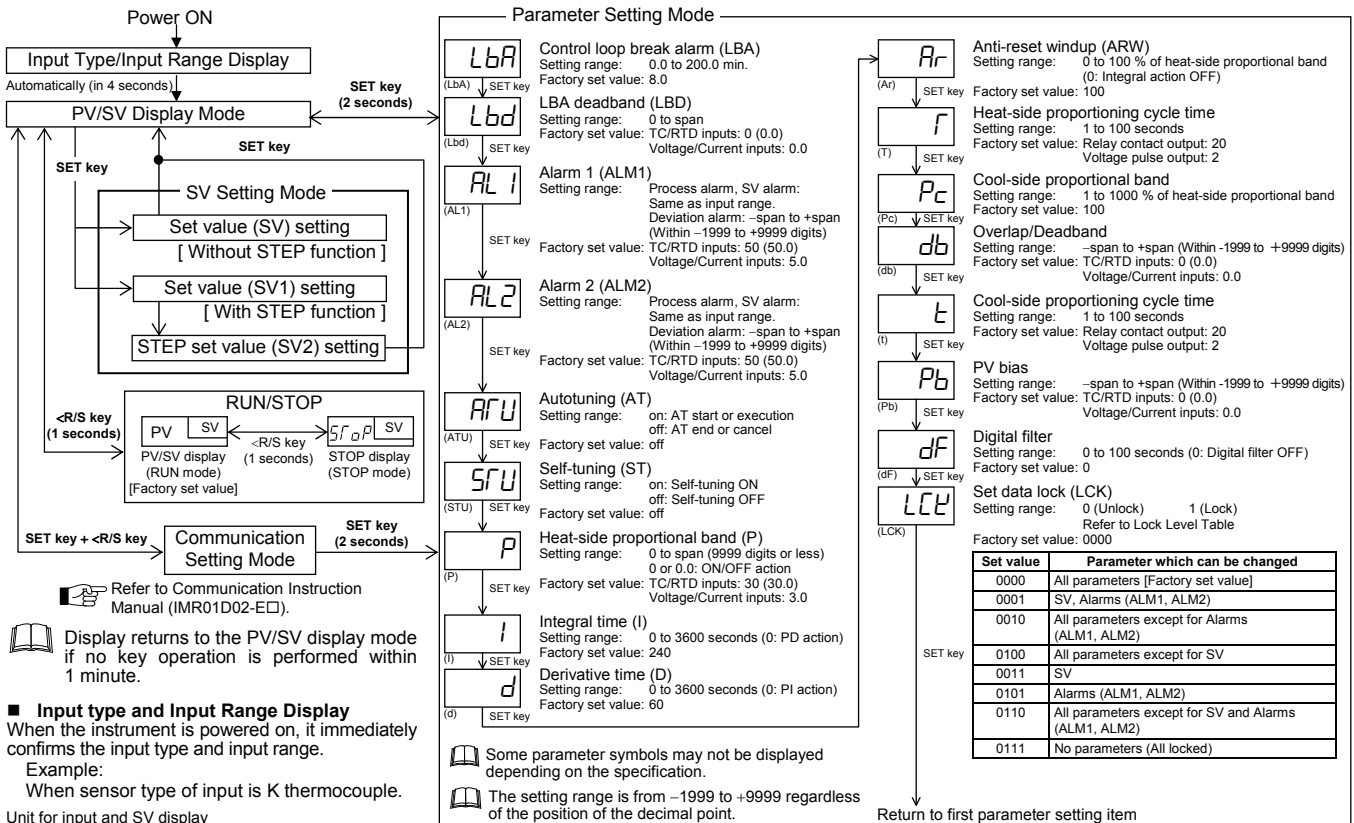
Power ON

Input Type/Input Range Display

Automatically (in 4 seconds)

PV/SV Display Mode

SET key (2 seconds)

SET key

SET key

SV Setting Mode

Set value (SV) setting
[ Without STEP function ]

Set value (SV1) setting
[ With STEP function ]

STEP set value (SV2) setting

RUN/STOP

<R/S key (1 seconds)

PV SV

<R/S key (1 seconds)

SToP SV

PV/SV display (RUN mode) [Factory set value]

STOP display (STOP mode)

SET key + <R/S key

Communication Setting Mode

SET key (2 seconds)

Refer to Communication Instruction Manual (IMR01D02-E☐).

Display returns to the PV/SV display mode if no key operation is performed within 1 minute.

■ Input type and Input Range Display
When the instrument is powered on, it immediately confirms the input type and input range.
Example:
When sensor type of input is K thermocouple.

Unit for input and SV display

Parameter Setting Mode

LbA (LbA) SET key
Control loop break alarm (LBA)
Setting range: 0.0 to 200.0 min.
Factory set value: 8.0

Lbd (Lbd) SET key
LBA deadband (LBD)
Setting range: 0 to span
Factory set value: TC/RTD inputs: 0 (0.0)
Voltage/Current inputs: 0.0

AL1 (AL1) SET key
Alarm 1 (ALM1)
Setting range: Process alarm, SV alarm: Same as input range.
Deviation alarm: −span to +span (Within −1999 to +9999 digits)
Factory set value: TC/RTD inputs: 50 (50.0)
Voltage/Current inputs: 5.0

AL2 (AL2) SET key
Alarm 2 (ALM2)
Setting range: Process alarm, SV alarm: Same as input range.
Deviation alarm: −span to +span (Within −1999 to +9999 digits)
Factory set value: TC/RTD inputs: 50 (50.0)
Voltage/Current inputs: 5.0

ATU (ATU) SET key
Autotuning (AT)
Setting range: on: AT start or execution
off: AT end or cancel
Factory set value: off

STU (STU) SET key
Self-tuning (ST)
Setting range: on: Self-tuning ON
off: Self-tuning OFF
Factory set value: off

P (P) SET key
Heat-side proportional band (P)
Setting range: 0 to span (9999 digits or less)
0 or 0.0: ON/OFF action
Factory set value: TC/RTD inputs: 30 (30.0)
Voltage/Current inputs: 3.0

I (I) SET key
Integral time (I)
Setting range: 0 to 3600 seconds (0: PD action)
Factory set value: 240

d (d) SET key
Derivative time (D)
Setting range: 0 to 3600 seconds (0: PI action)
Factory set value: 60

Some parameter symbols may not be displayed depending on the specification.

The setting range is from −1999 to +9999 regardless of the position of the decimal point.

Ar (Ar) SET key
Anti-reset windup (ARW)
Setting range: 0 to 100 % of heat-side proportional band (0: Integral action OFF)
Factory set value: 100

T (T) SET key
Heat-side proportioning cycle time
Setting range: 1 to 100 seconds
Factory set value: Relay contact output: 20
Voltage pulse output: 2

Pc (Pc) SET key
Cool-side proportional band
Setting range: 1 to 1000 % of heat-side proportional band
Factory set value: 100

db (db) SET key
Overlap/Deadband
Setting range: −span to +span (Within -1999 to +9999 digits)
Factory set value: TC/RTD inputs: 0 (0.0)
Voltage/Current inputs: 0.0

t (t) SET key
Cool-side proportioning cycle time
Setting range: 1 to 100 seconds
Factory set value: Relay contact output: 20
Voltage pulse output: 2

Pb (Pb) SET key
PV bias
Setting range: −span to +span (Within -1999 to +9999 digits)
Factory set value: TC/RTD inputs: 0 (0.0)
Voltage/Current inputs: 0.0

dF (dF) SET key
Digital filter
Setting range: 0 to 100 seconds (0: Digital filter OFF)
Factory set value: 0

LCK (LCK) SET key
Set data lock (LCK)
Setting range: 0 (Unlock) 1 (Lock)
Refer to Lock Level Table
Factory set value: 0000

| Set value | Parameter which can be changed |
|---|---|
| 0000 | All parameters [Factory set value] |
| 0001 | SV, Alarms (ALM1, ALM2) |
| 0010 | All parameters except for Alarms (ALM1, ALM2) |
| 0100 | All parameters except for SV |
| 0011 | SV |
| 0101 | Alarms (ALM1, ALM2) |
| 0110 | All parameters except for SV and Alarms (ALM1, ALM2) |
| 0111 | No parameters (All locked) |

Return to first parameter setting item